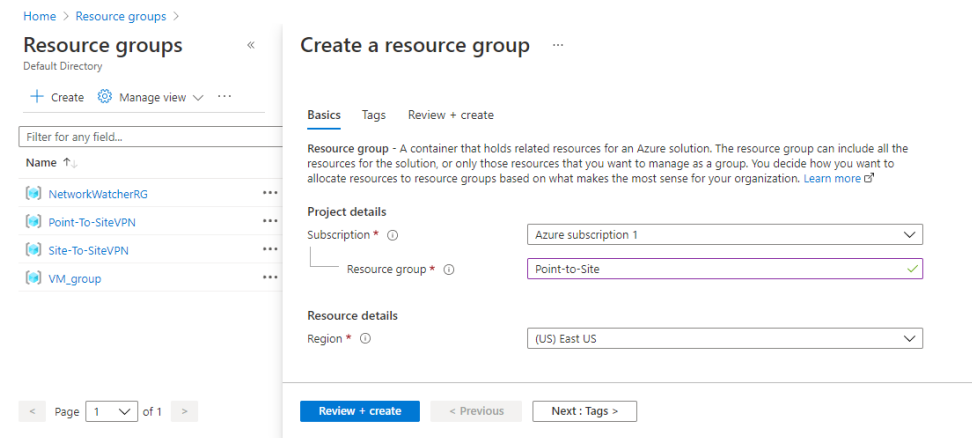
Home > Resource groups >

Resource groups

Default Directory

+ Create Manage view ...

Filter for any field...

Name ↑↓

NetworkWatcherRG ...

Point-To-SiteVPN ...

Site-To-SiteVPN ...

VM_group ...

< Page 1 of 1 >

Create a resource group ...

Basics Tags Review + create

Resource group - A container that holds related resources for an Azure solution. The resource group can include all the resources for the solution, or only those resources that you want to manage as a group. You decide how you want to allocate resources to resource groups based on what makes the most sense for your organization. Learn more

Project details

Subscription * ⓘ Azure subscription 1

Resource group * ⓘ Point-to-Site

Resource details

Region * ⓘ (US) East US

Review + create < Previous Next : Tags >